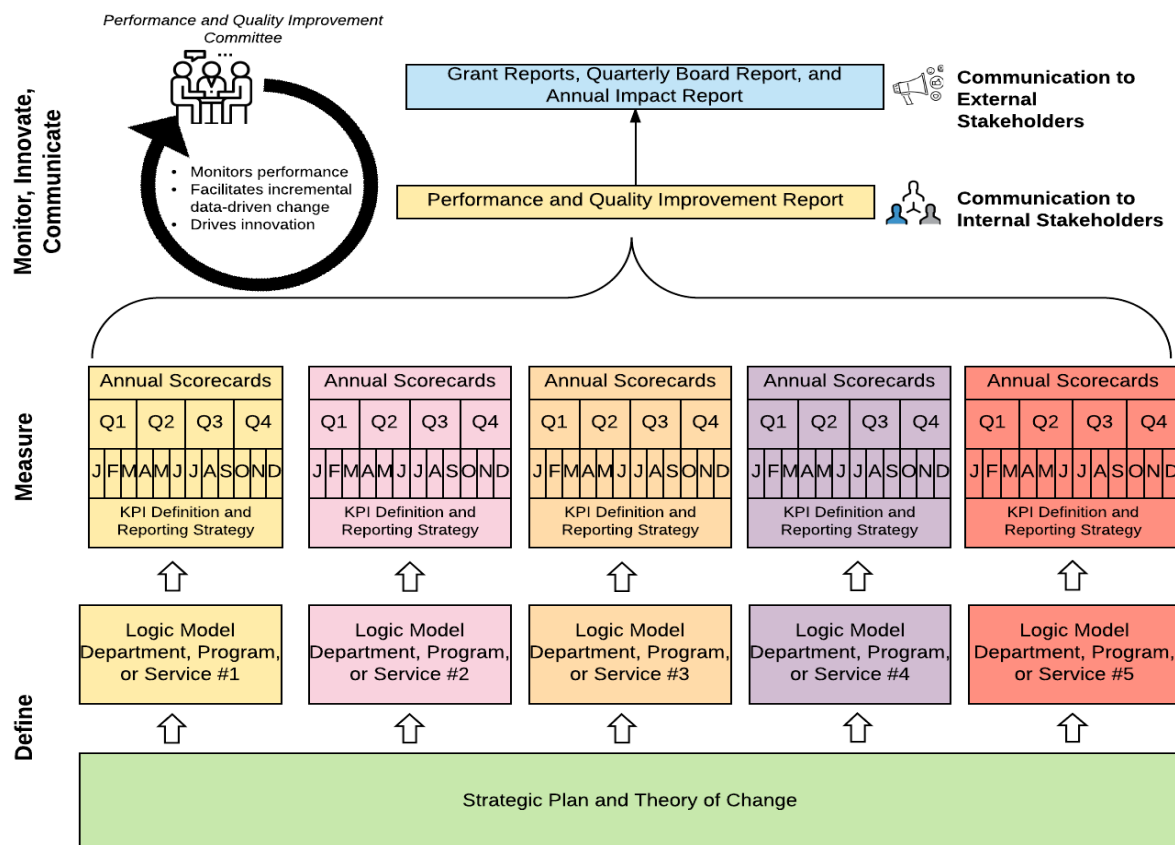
Monitor, Innovate, Communicate

Performance and Quality Improvement Committee

- Monitors performance
- Facilitates incremental data-driven change
- Drives innovation

Grant Reports, Quarterly Board Report, and Annual Impact Report

Communication to External Stakeholders

Performance and Quality Improvement Report

Communication to Internal Stakeholders

Measure

| Annual Scorecards | | | |
|---|---|---|---|
| Q1 | Q2 | Q3 | Q4 |
| J F M | A M J | J A S | O N D |
| KPI Definition and Reporting Strategy | | | |

| Annual Scorecards | | | |
|---|---|---|---|
| Q1 | Q2 | Q3 | Q4 |
| J F M | A M J | J A S | O N D |
| KPI Definition and Reporting Strategy | | | |

| Annual Scorecards | | | |
|---|---|---|---|
| Q1 | Q2 | Q3 | Q4 |
| J F M | A M J | J A S | O N D |
| KPI Definition and Reporting Strategy | | | |

| Annual Scorecards | | | |
|---|---|---|---|
| Q1 | Q2 | Q3 | Q4 |
| J F M | A M J | J A S | O N D |
| KPI Definition and Reporting Strategy | | | |

| Annual Scorecards | | | |
|---|---|---|---|
| Q1 | Q2 | Q3 | Q4 |
| J F M | A M J | J A S | O N D |
| KPI Definition and Reporting Strategy | | | |

Logic Model Department, Program, or Service #1

Logic Model Department, Program, or Service #2

Logic Model Department, Program, or Service #3

Logic Model Department, Program, or Service #4

Logic Model Department, Program, or Service #5

Define

Strategic Plan and Theory of Change